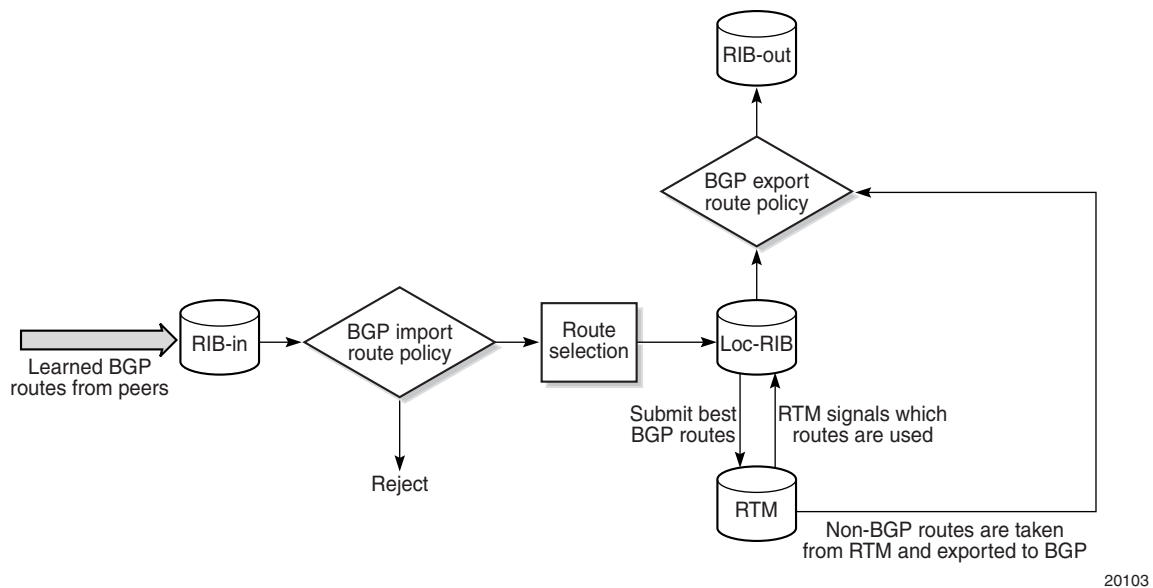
RIB-out

BGP export route policy

Learned BGP routes from peers

RIB-in

BGP import route policy

Route selection

Loc-RIB

Reject

Submit best BGP routes

RTM signals which routes are used

RTM

Non-BGP routes are taken from RTM and exported to BGP

20103